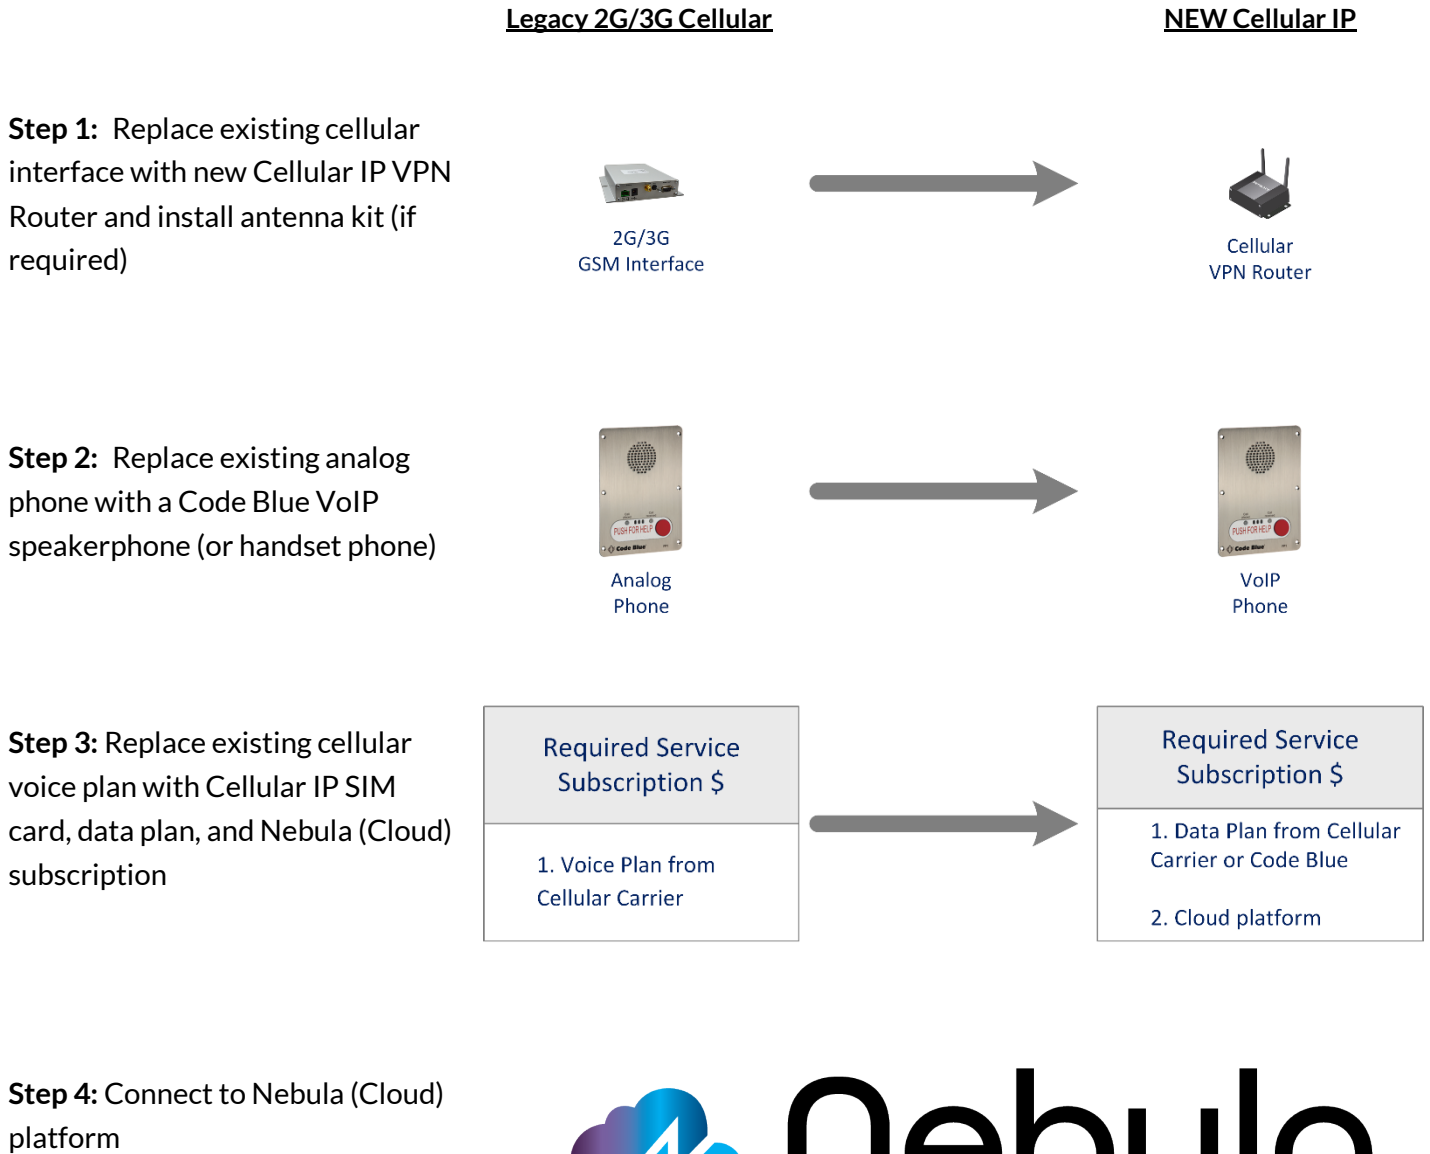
Legacy 2G/3G Cellular

NEW Cellular IP

**Step 1:** Replace existing cellular interface with new Cellular IP VPN Router and install antenna kit (if required)

2G/3G
GSM Interface

Cellular
VPN Router

**Step 2:** Replace existing analog phone with a Code Blue VoIP speakerphone (or handset phone)

PUSH FOR HELP
Code Blue

Analog
Phone

PUSH FOR HELP
Code Blue

VoIP
Phone

**Step 3:** Replace existing cellular voice plan with Cellular IP SIM card, data plan, and Nebula (Cloud) subscription

| Required Service Subscription $ |
|---|
| 1. Voice Plan from Cellular Carrier |

| Required Service Subscription $ |
|---|
| 1. Data Plan from Cellular Carrier or Code Blue<br>2. Cloud platform |

**Step 4:** Connect to Nebula (Cloud) platform

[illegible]